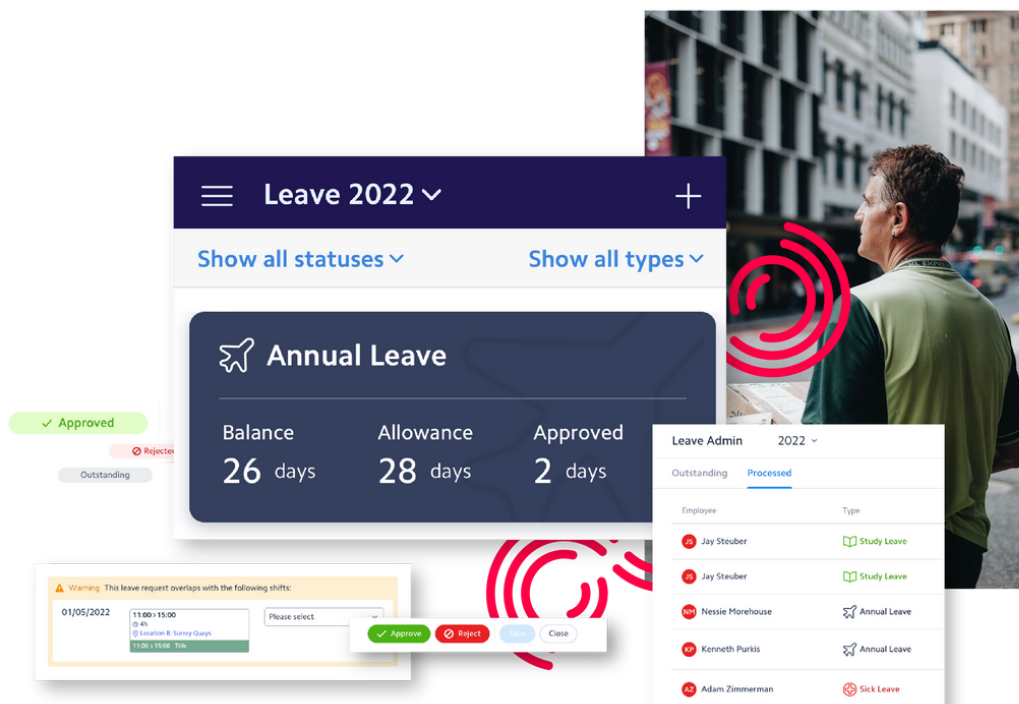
Leave 2022

Show all statuses

Show all types

Annual Leave

Balance
26 days

Allowance
28 days

Approved
2 days

Approved

Rejected

Outstanding

Warning This leave request overlaps with the following shifts:

01/05/2022

11:00 > 15:00
4h
Location B: Surrey Quays
11:00 > 15:00 Tills

Please select

Approve

Reject

Save

Close

Leave Admin 2022

Outstanding Processed

| Employee | Type |
|---|---|
| JS Jay Steuber | Study Leave |
| JS Jay Steuber | Study Leave |
| NM Nessie Morehouse | Annual Leave |
| KP Kenneth Purkis | Annual Leave |
| AZ Adam Zimmerman | Sick Leave |